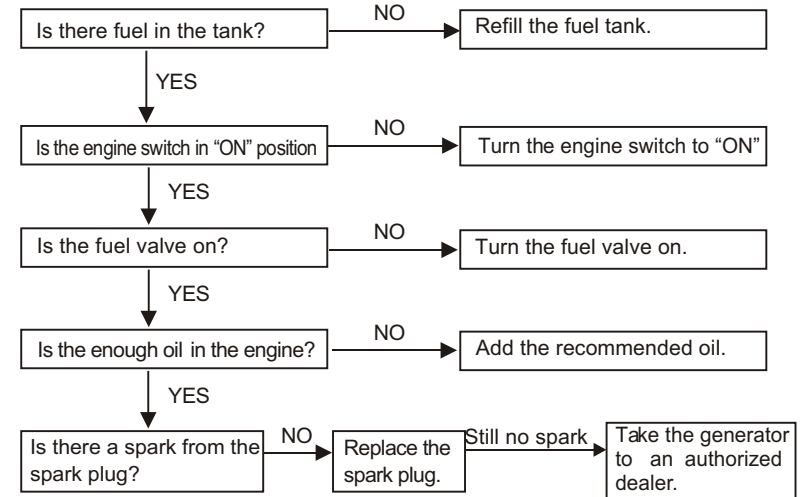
Is there fuel in the tank?

NO

Refill the fuel tank.

YES

Is the engine switch in "ON" position

NO

Turn the engine switch to "ON"

YES

Is the fuel valve on?

NO

Turn the fuel valve on.

YES

Is the enough oil in the engine?

NO

Add the recommended oil.

YES

Is there a spark from the spark plug?

NO

Replace the spark plug.

Still no spark

Take the generator to an authorized dealer.